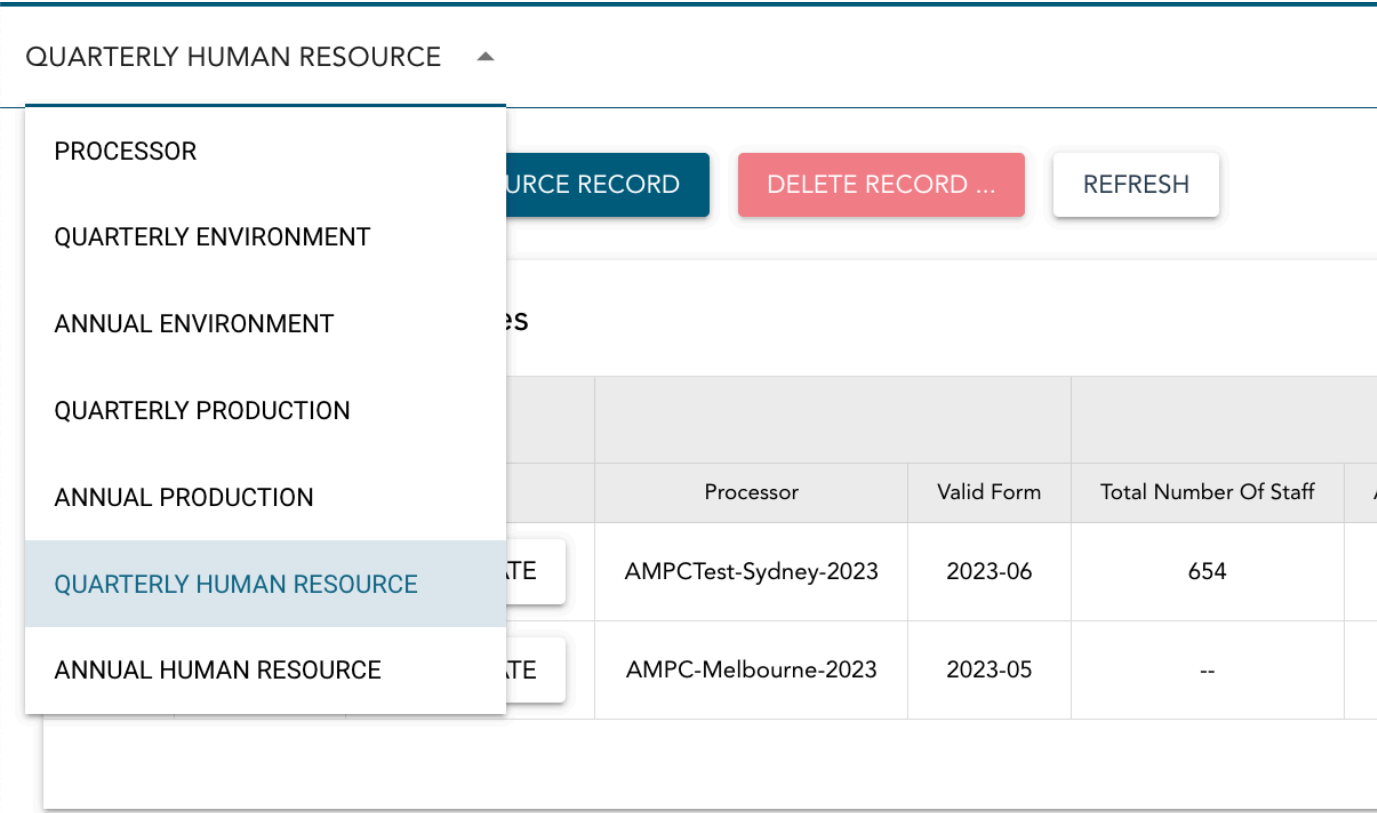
QUARTERLY HUMAN RESOURCE

PROCESSOR
QUARTERLY ENVIRONMENT
ANNUAL ENVIRONMENT
QUARTERLY PRODUCTION
ANNUAL PRODUCTION
QUARTERLY HUMAN RESOURCE
ANNUAL HUMAN RESOURCE

URCE RECORD
DELETE RECORD ...
REFRESH

es

| | Processor | Valid Form | Total Number Of Staff |
|---|---|---|---|
| ATE | AMPCTest-Sydney-2023 | 2023-06 | 654 |
| ATE | AMPC-Melbourne-2023 | 2023-05 | -- |